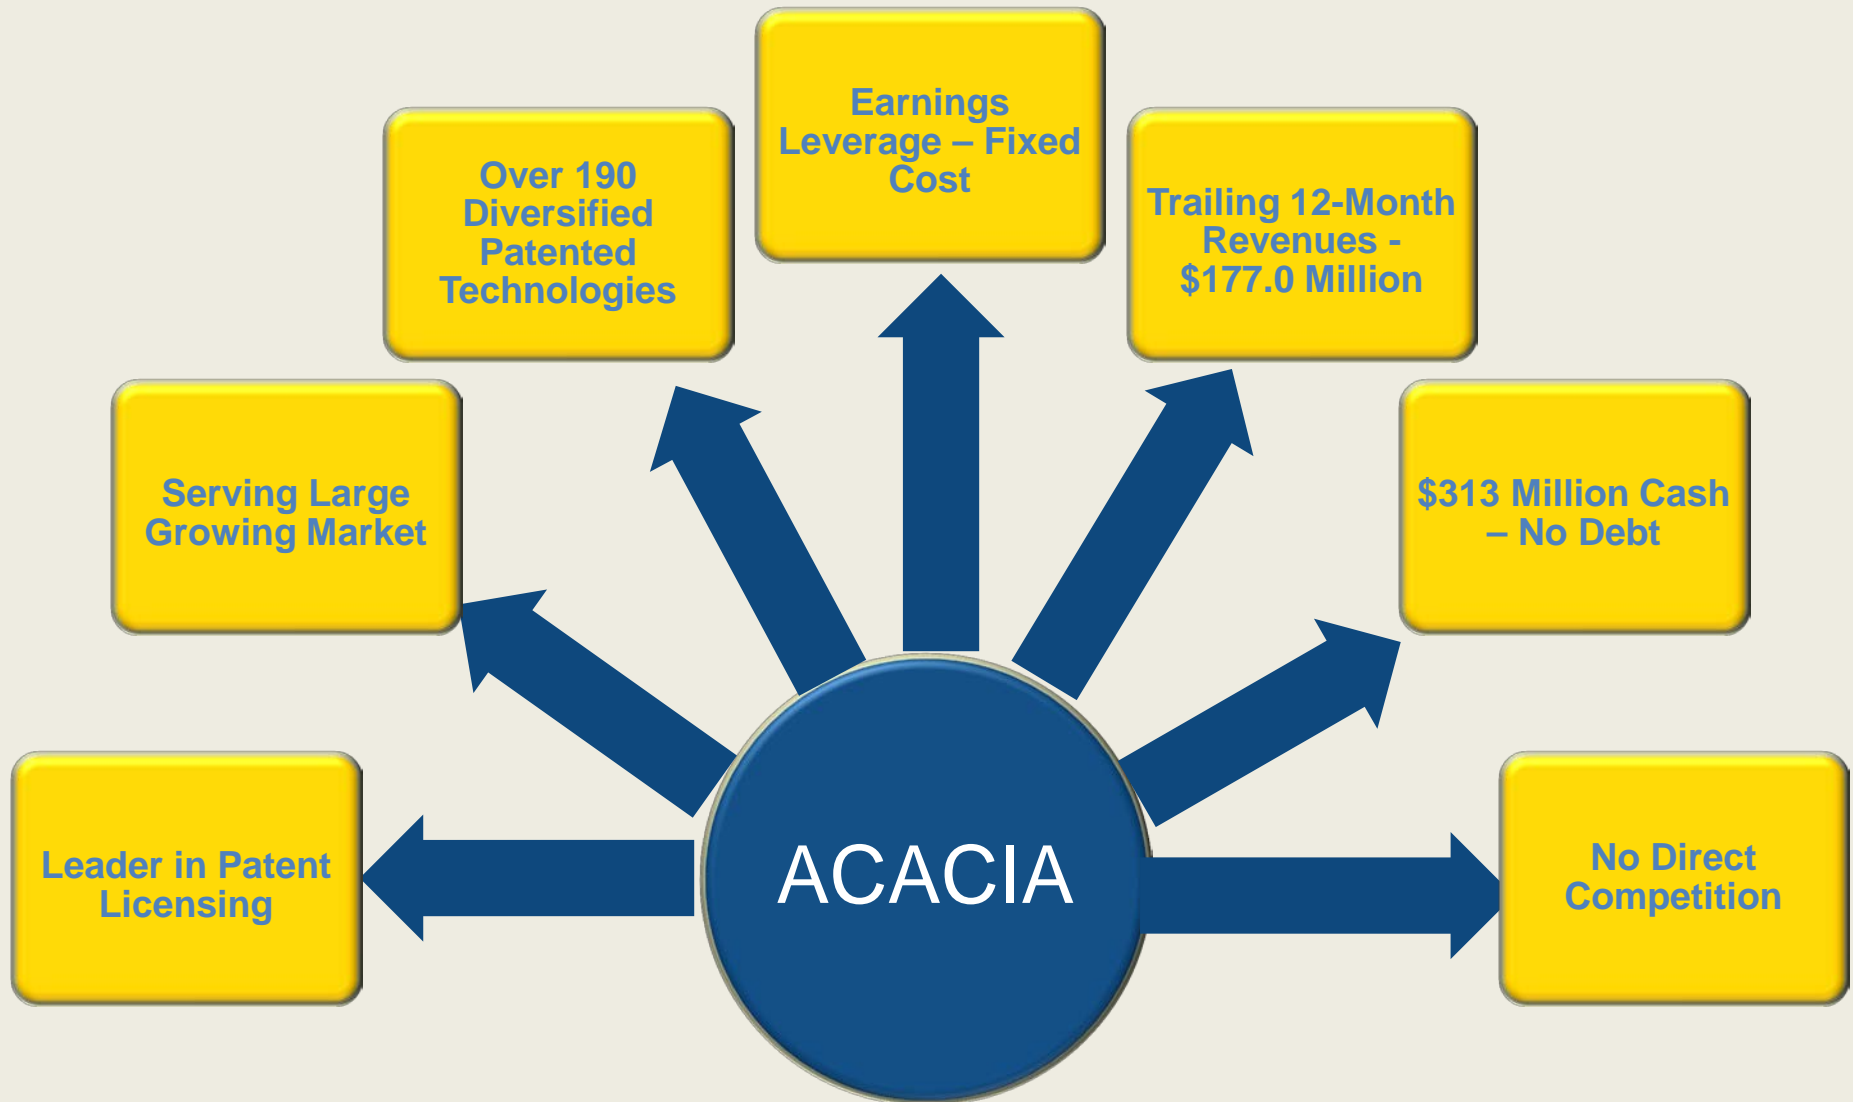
Leader in Patent Licensing

Serving Large Growing Market

Over 190 Diversified Patented Technologies

Earnings Leverage – Fixed Cost

Trailing 12-Month Revenues - \$177.0 Million

\$313 Million Cash – No Debt

No Direct Competition

ACACIA